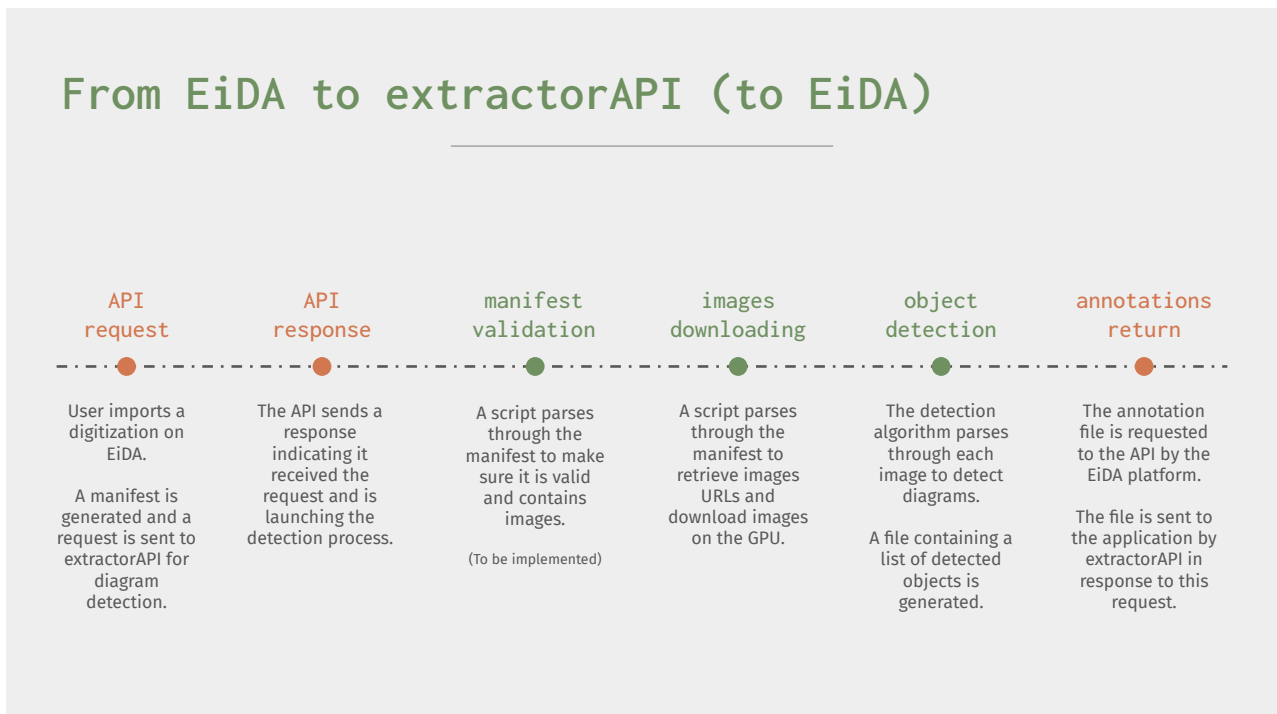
From EiDA to extractorAPI (to EiDA)

API request

User imports a digitization on EiDA.

A manifest is generated and a request is sent to extractorAPI for diagram detection.

API response

The API sends a response indicating it received the request and is launching the detection process.

manifest validation

A script parses through the manifest to make sure it is valid and contains images.

(To be implemented)

images downloading

A script parses through the manifest to retrieve images URLs and download images on the GPU.

object detection

The detection algorithm parses through each image to detect diagrams.

A file containing a list of detected objects is generated.

annotations return

The annotation file is requested to the API by the EiDA platform.

The file is sent to the application by extractorAPI in response to this request.